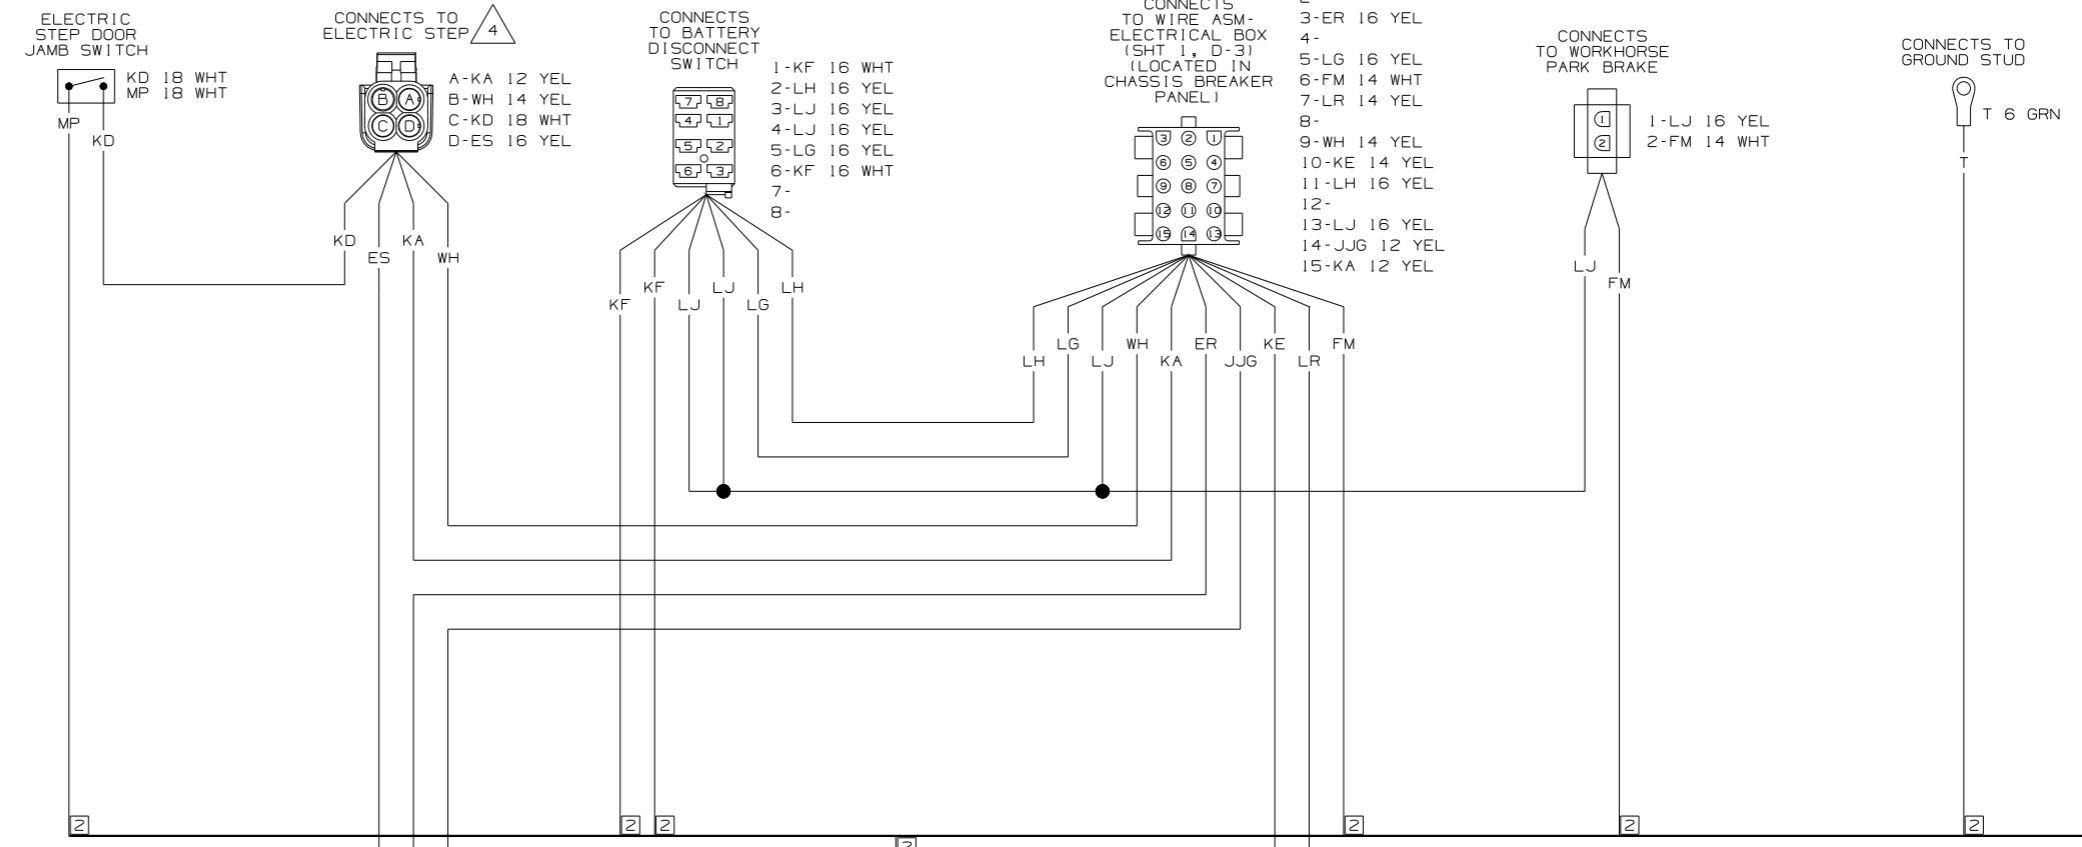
ELECTRIC STEP DOOR JAMB SWITCH

KD 18 WHT
MP 18 WHT

MP
KD

CONNECTS TO ELECTRIC STEP 4

B A
C D

A-KA 12 YEL
B-WH 14 YEL
C-KD 18 WHT
D-ES 16 YEL

KD
ES
KA
WH

CONNECTS TO BATTERY DISCONNECT SWITCH

7 8
4 1
5 2
6 3

1-KF 16 WHT
2-LH 16 YEL
3-LJ 16 YEL
4-LJ 16 YEL
5-LG 16 YEL
6-KF 16 WHT
7-
8-

KF
KF
LJ
LJ
LG
LH

CONNECTS TO WIRE ASM-ELECTRICAL BOX (SHT 1, D-3) (LOCATED IN CHASSIS BREAKER PANEL)

3 2 1
6 5 4
9 8 7
12 11 10
15 14 13

2-
3-ER 16 YEL
4-
5-LG 16 YEL
6-FM 14 WHT
7-LR 14 YEL
8-
9-WH 14 YEL
10-KE 14 YEL
11-LH 16 YEL
12-
13-LJ 16 YEL
14-JJG 12 YEL
15-KA 12 YEL

LH
LG
LJ
WH
KA
ER
JJG
KE
LR
FM

CONNECTS TO WORKHORSE PARK BRAKE

1
2

1-LJ 16 YEL
2-FM 14 WHT

LJ
FM

CONNECTS TO GROUND STUD

T 6 GRN

T

2
2
2
2
2
2
2